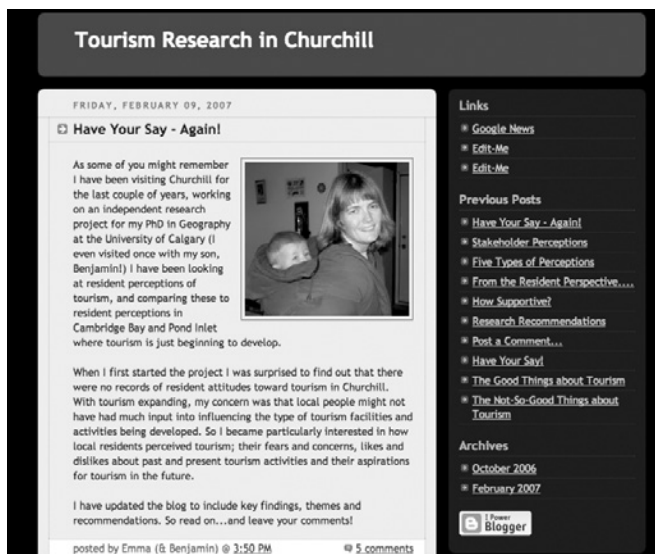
Tourism Research in Churchill

FRIDAY, FEBRUARY 09, 2007

Have Your Say - Again!

As some of you might remember I have been visiting Churchill for the last couple of years, working on an independent research project for my PhD in Geography at the University of Calgary (I even visited once with my son, Benjamin!) I have been looking at resident perceptions of tourism, and comparing these to resident perceptions in Cambridge Bay and Pond Inlet where tourism is just beginning to develop.

When I first started the project I was surprised to find out that there were no records of resident attitudes toward tourism in Churchill. With tourism expanding, my concern was that local people might not have had much input into influencing the type of tourism facilities and activities being developed. So I became particularly interested in how local residents perceived tourism; their fears and concerns, likes and dislikes about past and present tourism activities and their aspirations for tourism in the future.

I have updated the blog to include key findings, themes and recommendations. So read on...and leave your comments!

posted by Emma (& Benjamin) @ 3:50 PM

5 comments

Links

Google News

Edit-Me

Edit-Me

Previous Posts

Have Your Say - Again!

Stakeholder Perceptions

Five Types of Perceptions

From the Resident Perspective....

How Supportive?

Research Recommendations

Post a Comment...

Have Your Say!

The Good Things about Tourism

The Not-So-Good Things about Tourism

Archives

October 2006

February 2007

I Power Blogger